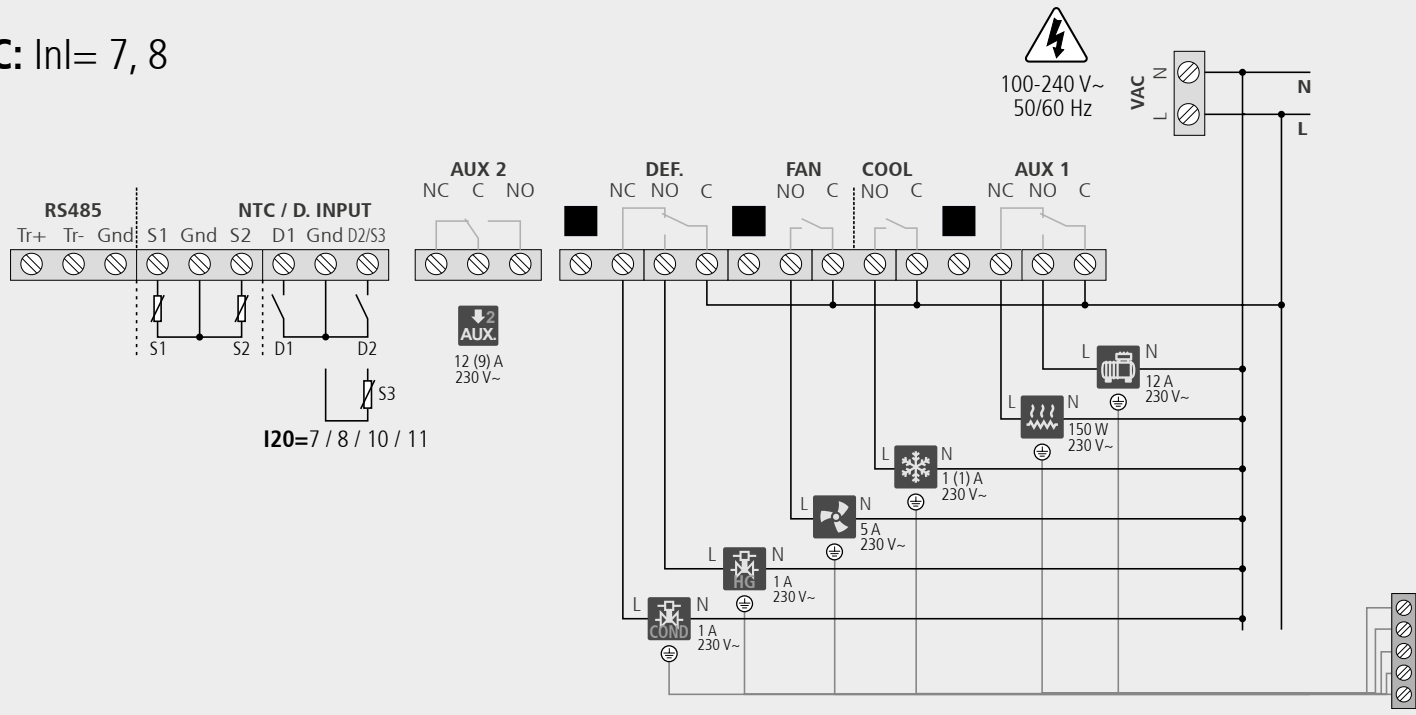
C: lnl= 7, 8

100-240 V~
50/60 Hz

VAC N L

N
L

RS485
Tr+ Tr- Gnd

NTC / D. INPUT
S1 Gnd S2 D1 Gnd D2/S3

S1 S2 D1 D2

S3

I20=7 / 8 / 10 / 11

AUX 2
NC C NO

2
AUX.
12 (9) A
230 V~

DEF.
NC NO C

FAN
NO C

COOL
NO C

AUX 1
NC NO C

L N
12 A
230 V~

L N
150 W
230 V~

L N
1 (1) A
230 V~

L N
5 A
230 V~

L N
HG
1 A
230 V~

L N
COND
1 A
230 V~